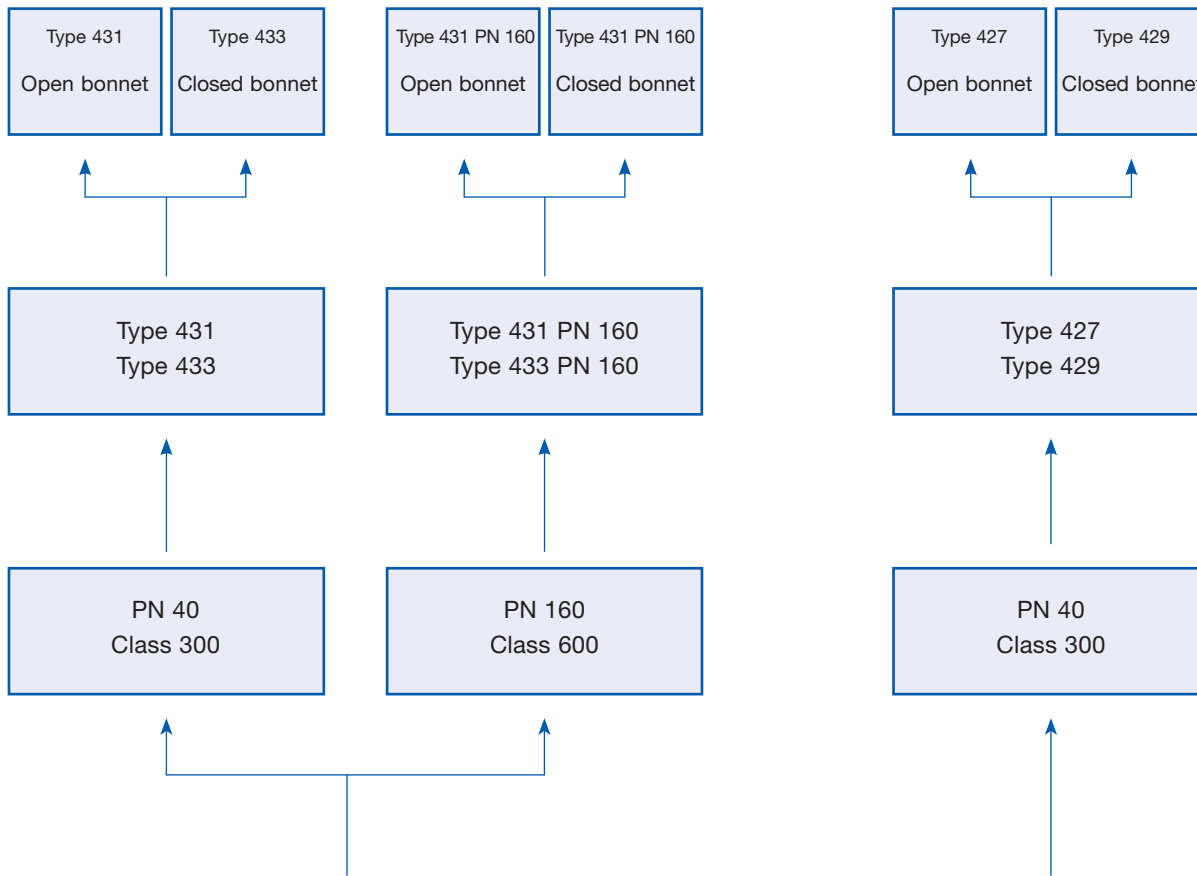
Type 431
Open bonnet

Type 433
Closed bonnet

Type 431 PN 160
Open bonnet

Type 431 PN 160
Closed bonnet

Type 427
Open bonnet

Type 429
Closed bonne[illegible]

Type 431
Type 433

Type 431 PN 160
Type 433 PN 160

Type 427
Type 429

PN 40
Class 300

PN 160
Class 600

PN 40
Class 300